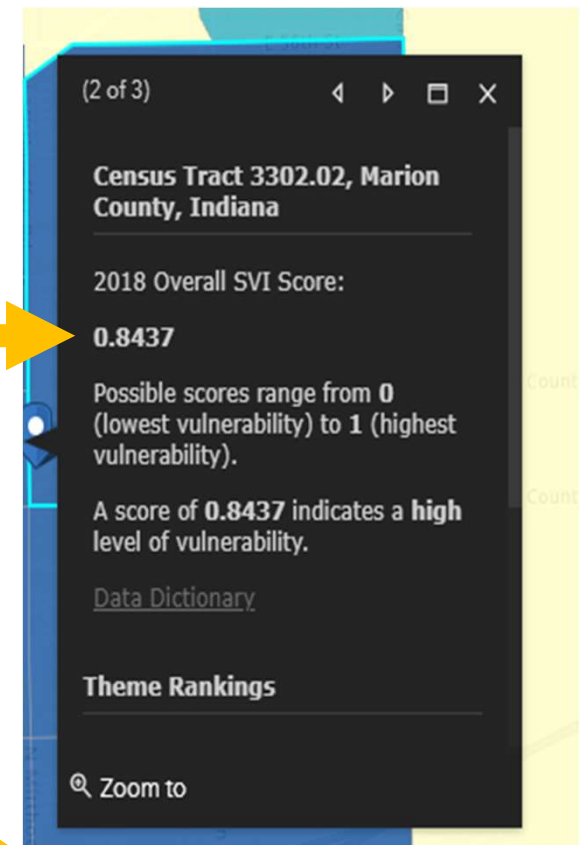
(2 of 3)

Census Tract 3302.02, Marion County, Indiana

2018 Overall SVI Score:

0.8437

Possible scores range from 0 (lowest vulnerability) to 1 (highest vulnerability).

A score of 0.8437 indicates a high level of vulnerability.

Data Dictionary

Theme Rankings

Zoom to